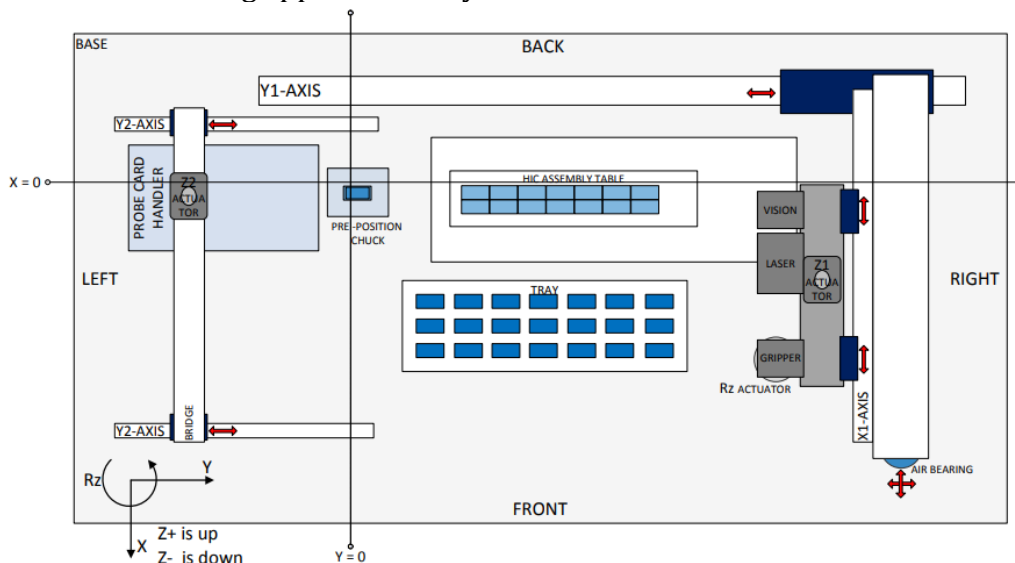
BASE

BACK

Y1-AXIS

Y2-AXIS

X = 0

PROBE CARD HANDLER

Z2 ACTUATOR

PRE-POSITION CHUCK

HIC ASSEMBLY TABLE

VISION

LASER

Z1 ACTUATOR

LEFT

RIGHT

TRAY

GRIPPER

Rz ACTUATOR

X1-AXIS

Y2-AXIS

BRIDGE

Rz

Y

AIR BEARING

FRONT

X

Z+ is up

Z- is down

Y = 0